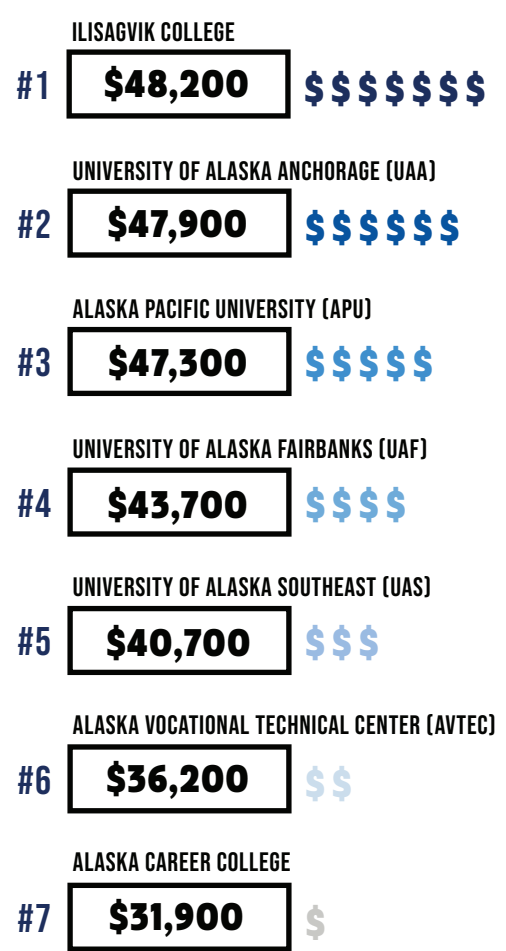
ILISAGVIK COLLEGE
#1 $48,200 $$$$$$$

UNIVERSITY OF ALASKA ANCHORAGE (UAA)
#2 $47,900 $$$$$$

ALASKA PACIFIC UNIVERSITY (APU)
#3 $47,300 $$$$$

UNIVERSITY OF ALASKA FAIRBANKS (UAF)
#4 $43,700 $$$$

UNIVERSITY OF ALASKA SOUTHEAST (UAS)
#5 $40,700 $$$

ALASKA VOCATIONAL TECHNICAL CENTER (AVTEC)
#6 $36,200 $$

ALASKA CAREER COLLEGE
#7 $31,900 $